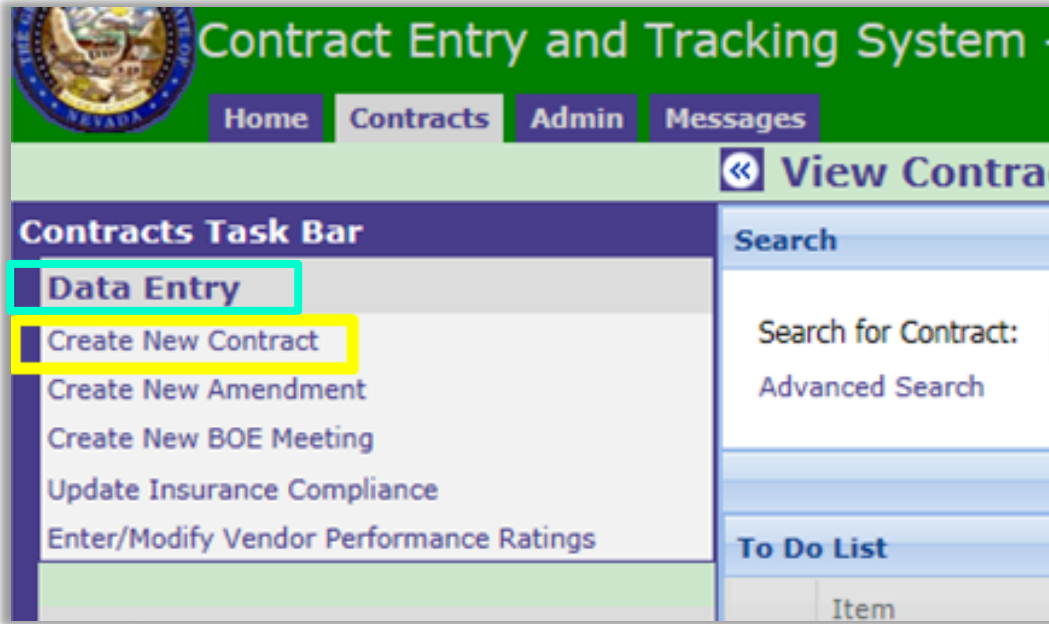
Contract Entry and Tracking System

Home Contracts Admin Messages

View Contra

Contracts Task Bar

Data Entry

Create New Contract

Create New Amendment

Create New BOE Meeting

Update Insurance Compliance

Enter/Modify Vendor Performance Ratings

Search

Search for Contract:

Advanced Search

To Do List

Item